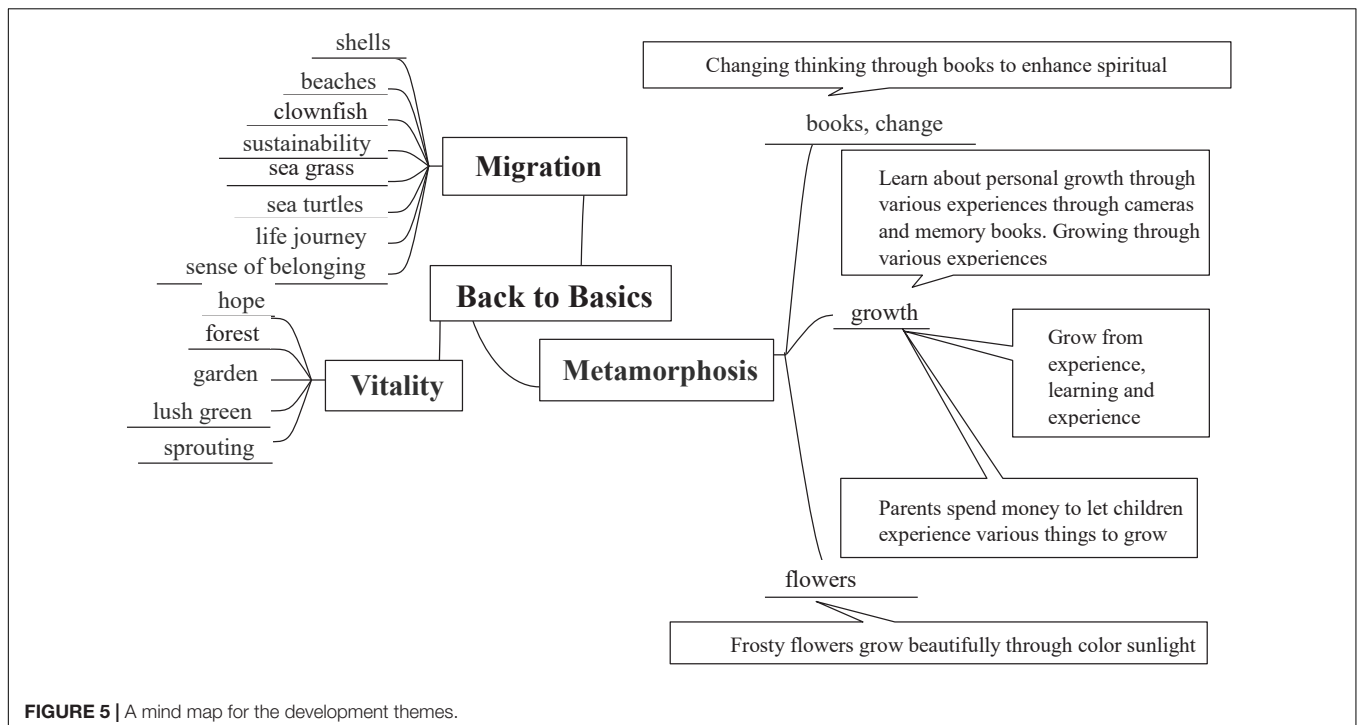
shells

beaches

clownfish

sustainability

sea grass

sea turtles

life journey

sense of belonging

Migration

Back to Basics

hope

forest

garden

lush green

sprouting

Vitality

Metamorphosis

Changing thinking through books to enhance spiritual

books, change

Learn about personal growth through various experiences through cameras and memory books. Growing through various experiences

growth

Grow from experience, learning and experience

Parents spend money to let children experience various things to grow

flowers

Frosty flowers grow beautifully through color sunlight

**FIGURE 5 |** A mind map for the development themes.